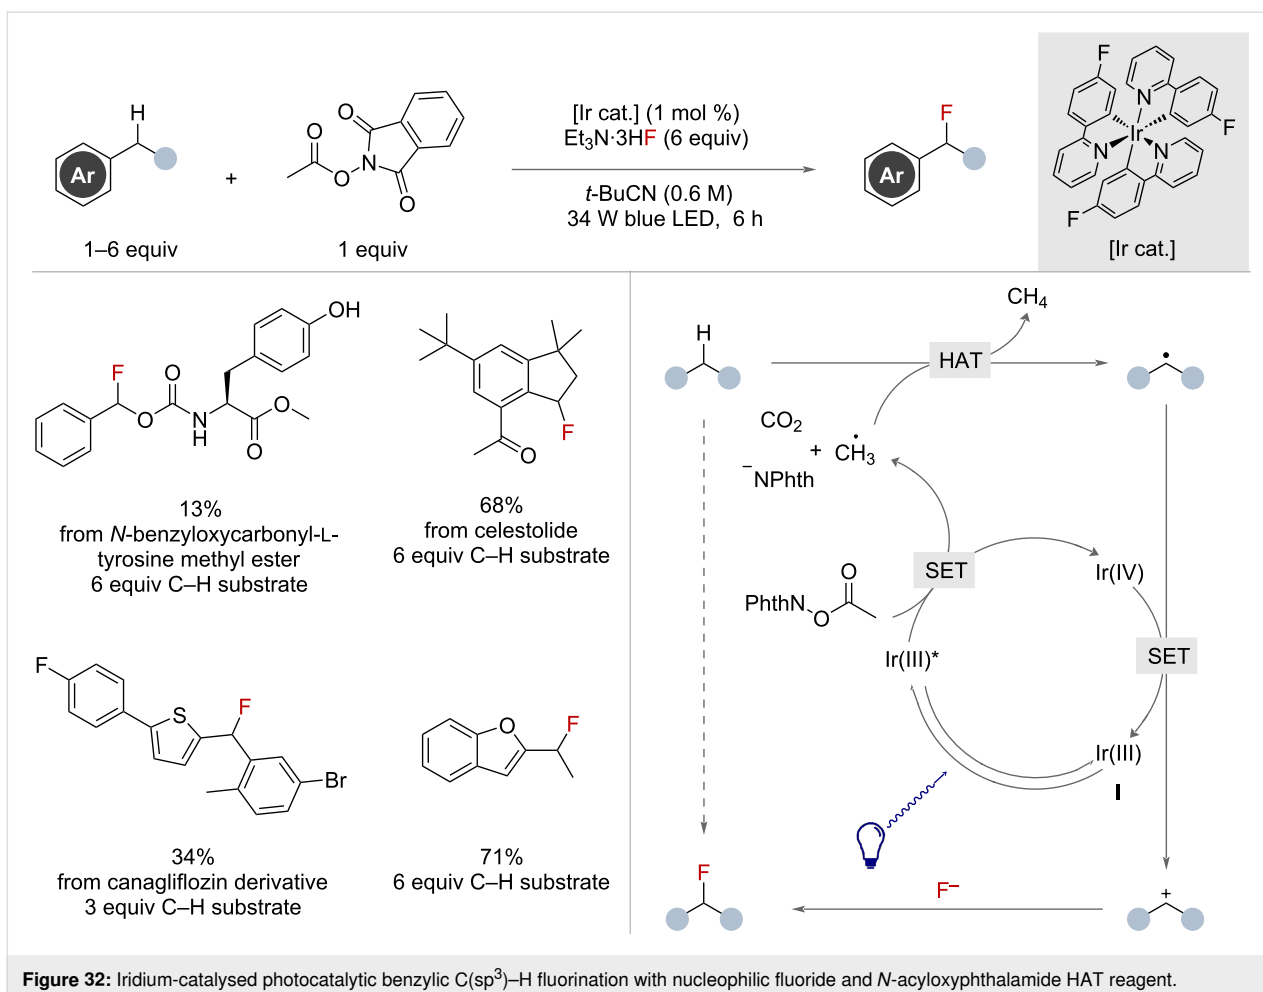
H

Ar

+

O

O

N

O

O

O

1–6 equiv

1 equiv

[Ir cat.] (1 mol %)
$Et_3N{\cdot}3HF$ (6 equiv)

t-BuCN (0.6 M)
34 W blue LED, 6 h

F

Ar

F

N

F

N

Ir

N

F

[Ir cat.]

OH

F

O

O

N
H

O

O

13%
from N-benzyloxycarbonyl-L-tyrosine methyl ester
6 equiv C–H substrate

F

O

68%
from celestolide
6 equiv C–H substrate

F

S

F

Br

34%
from canagliflozin derivative
3 equiv C–H substrate

O

F

71%
6 equiv C–H substrate

H

$CH_4$

HAT

$CO_2$

+ $\dot{C}H_3$

$^{-}$NPhth

SET

Ir(IV)

O

PhthN
O

Ir(III)*

SET

Ir(III)

I

F

$F^-$

+

Figure 32: Iridium-catalysed photocatalytic benzylic C(sp$^3$)–H fluorination with nucleophilic fluoride and N-acyloxyphthalamide HAT reagent.